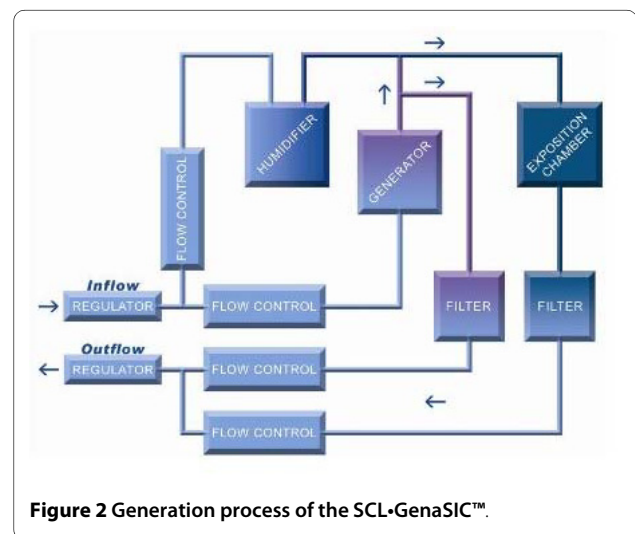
FLOW CONTROL

HUMIDIFIER

GENERATOR

EXPOSITION CHAMBER

Inflow

REGULATOR

FLOW CONTROL

FILTER

FILTER

Outflow

REGULATOR

FLOW CONTROL

FLOW CONTROL

**Figure 2 Generation process of the SCL•GenaSIC™**.